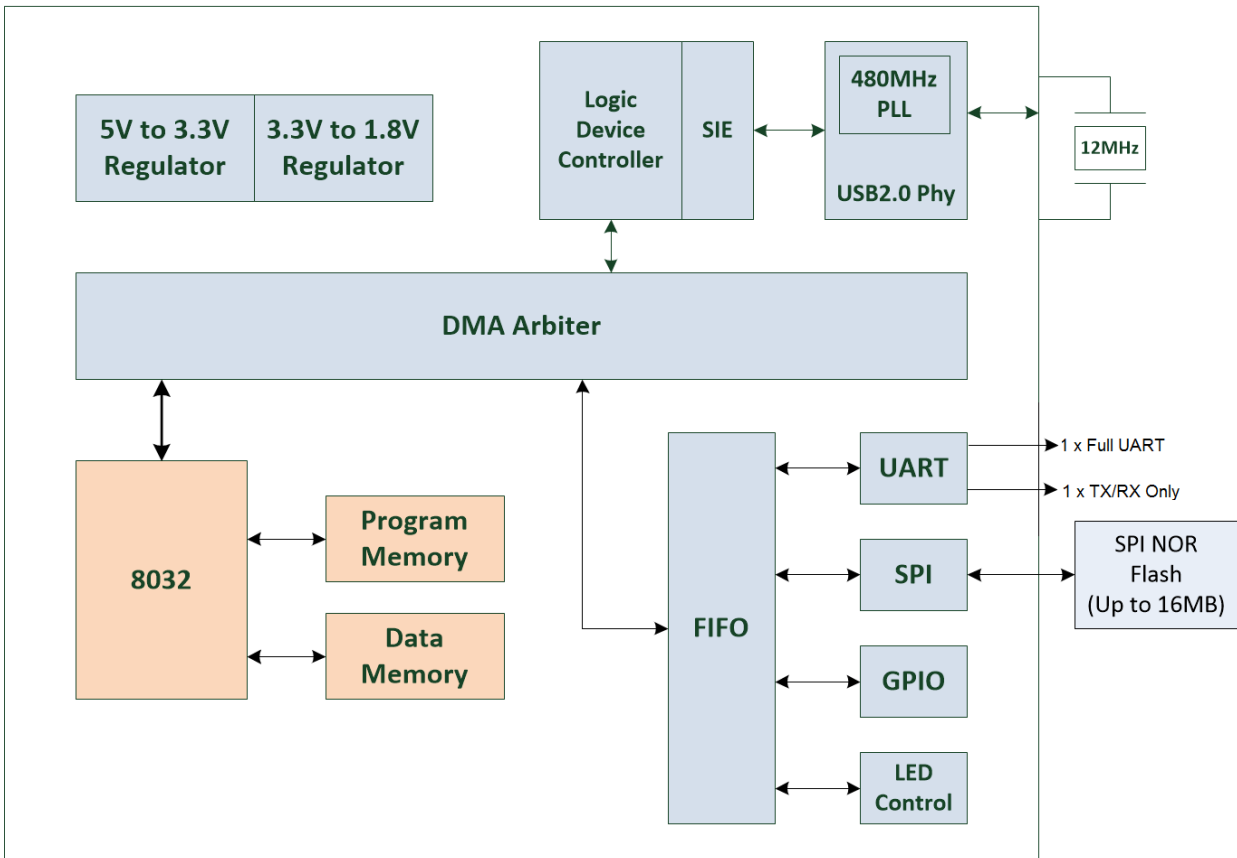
5V to 3.3V Regulator

3.3V to 1.8V Regulator

Logic Device Controller

SIE

480MHz PLL

USB2.0 Phy

12MHz

DMA Arbiter

8032

Program Memory

Data Memory

FIFO

UART

1 x Full UART

1 x TX/RX Only

SPI

SPI NOR Flash (Up to 16MB)

GPIO

LED Control